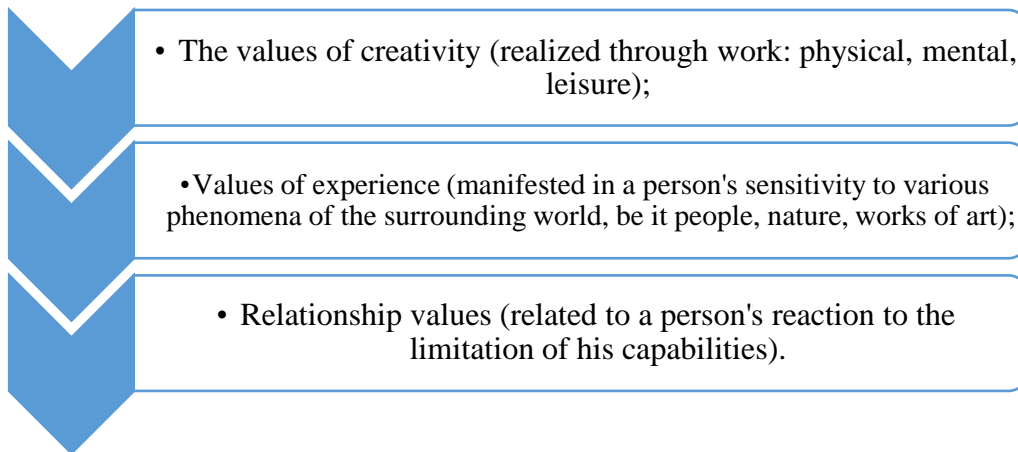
• The values of creativity (realized through work: physical, mental, leisure);

•Values of experience (manifested in a person's sensitivity to various phenomena of the surrounding world, be it people, nature, works of art);

• Relationship values (related to a person's reaction to the limitation of his capabilities).